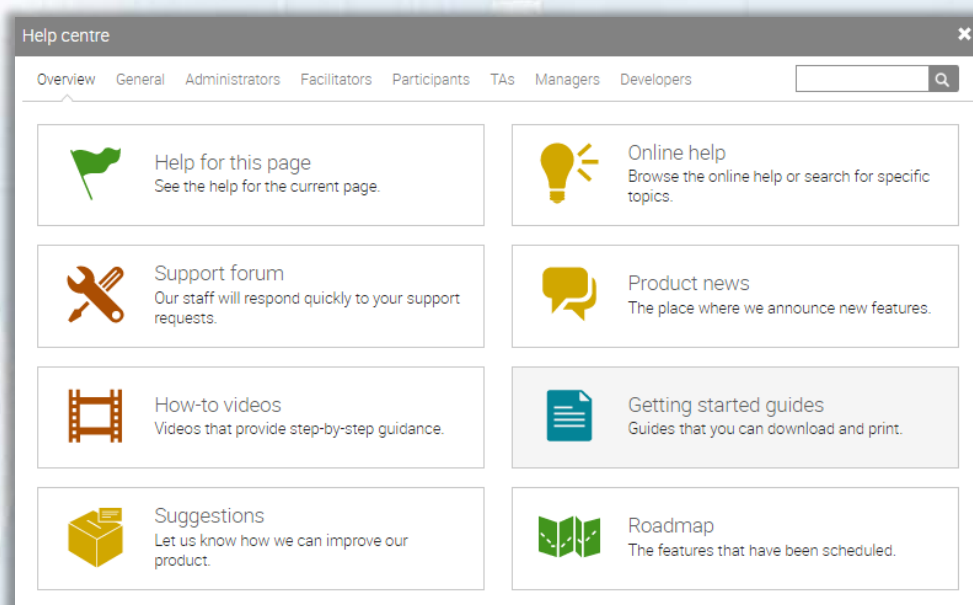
Help centre

Overview General Administrators Facilitators Participants TAs Managers Developers

Help for this page
See the help for the current page.

Online help
Browse the online help or search for specific topics.

Support forum
Our staff will respond quickly to your support requests.

Product news
The place where we announce new features.

How-to videos
Videos that provide step-by-step guidance.

Getting started guides
Guides that you can download and print.

Suggestions
Let us know how we can improve our product.

Roadmap
The features that have been scheduled.